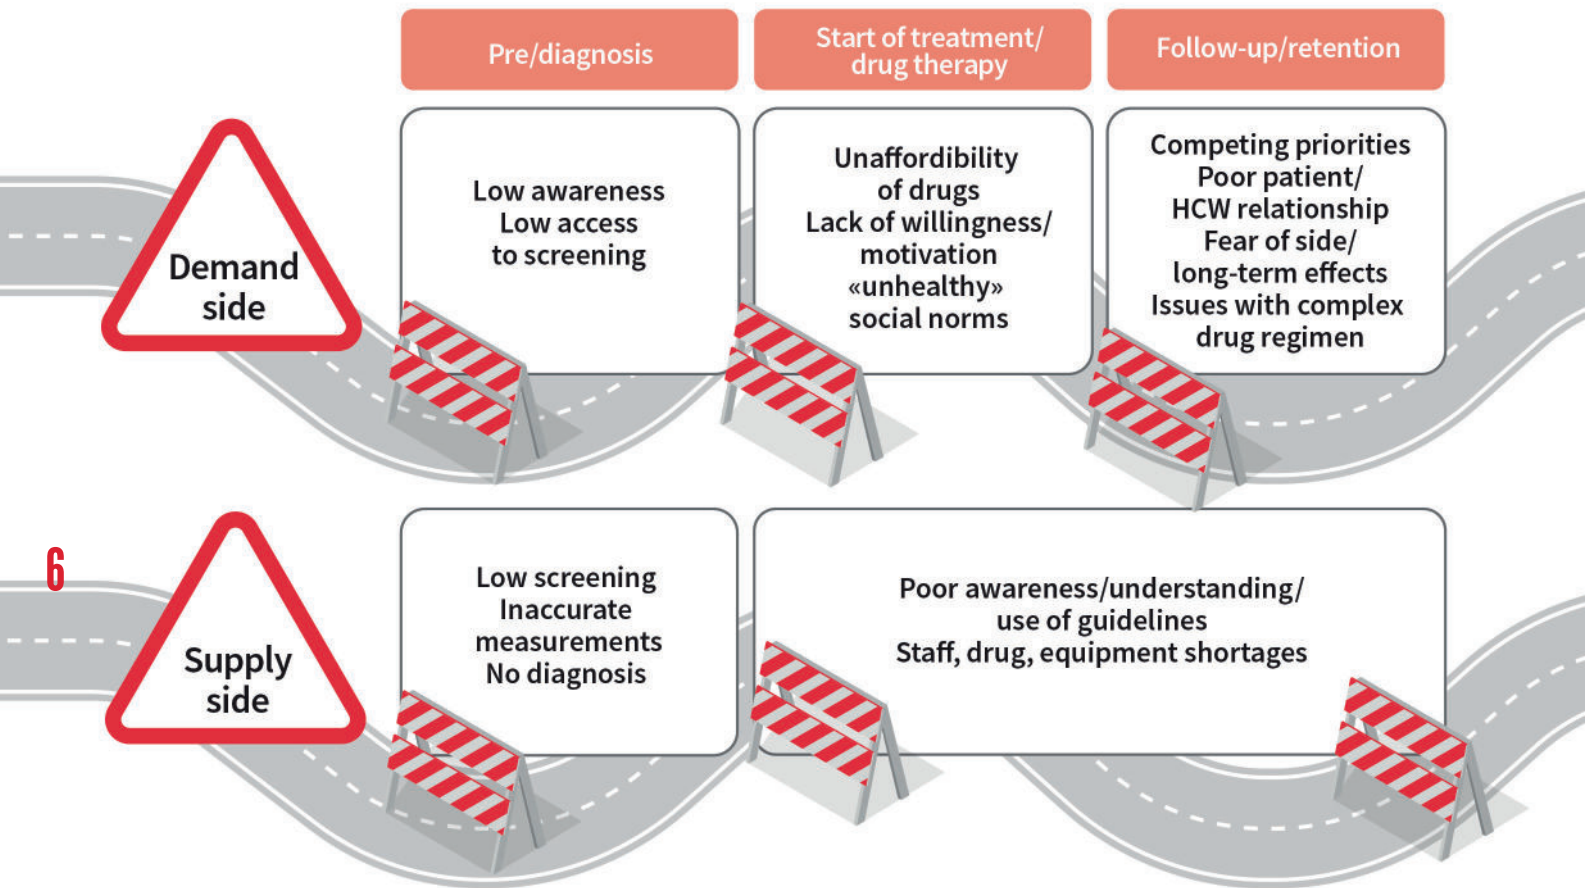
Pre/diagnosis

Start of treatment/ drug therapy

Follow-up/retention

Demand side

Low awareness
Low access to screening

Unaffordability of drugs
Lack of willingness/ motivation
«unhealthy» social norms

Competing priorities
Poor patient/ HCW relationship
Fear of side/ long-term effects
Issues with complex drug regimen

6

Supply side

Low screening
Inaccurate measurements
No diagnosis

Poor awareness/understanding/ use of guidelines
Staff, drug, equipment shortages